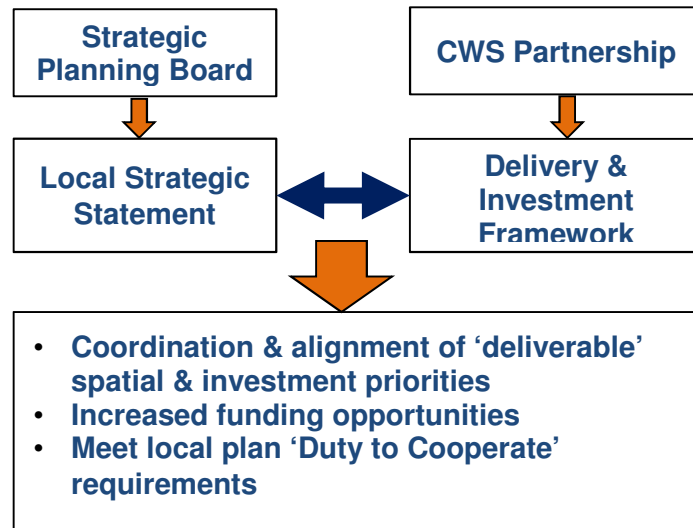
Strategic Planning Board

CWS Partnership

Local Strategic Statement

Delivery & Investment Framework

- Coordination & alignment of 'deliverable' spatial & investment priorities
- Increased funding opportunities
- Meet local plan 'Duty to Cooperate' requirements